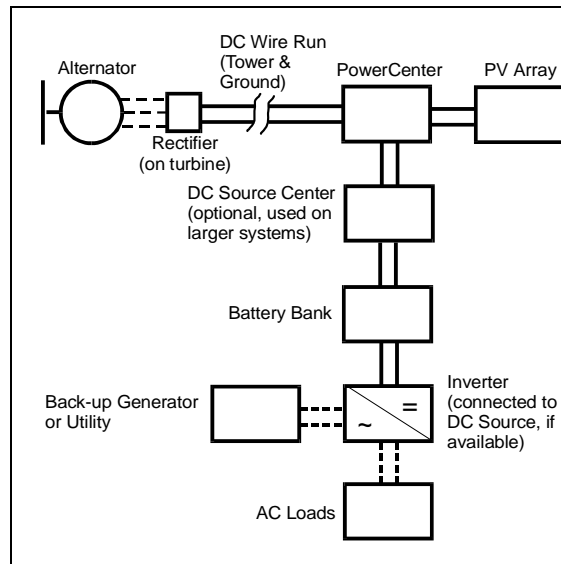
Alternator

DC Wire Run (Tower & Ground)

PowerCenter

PV Array

Rectifier (on turbine)

DC Source Center (optional, used on larger systems)

Battery Bank

Back-up Generator or Utility

=

~

Inverter (connected to DC Source, if available)

AC Loads